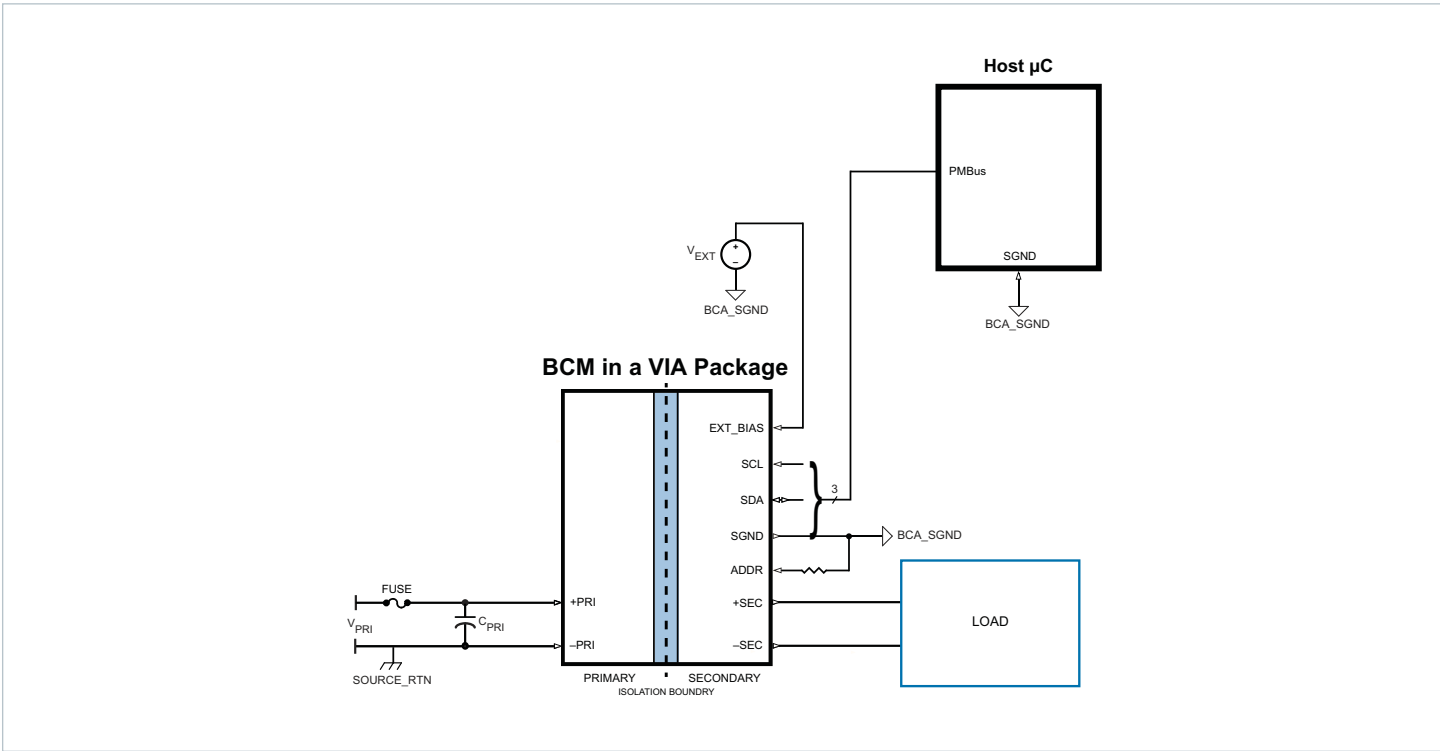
Host µC

PMBus

SGND

BCA_SGND

$V_{EXT}$

+

–

BCA_SGND

BCM in a VIA Package

EXT_BIAS

SCL

SDA

3

SGND

BCA_SGND

ADDR

+SEC

–SEC

LOAD

FUSE

+PRI

$V_{PRI}$

$C_{PRI}$

–PRI

SOURCE_RTN

PRIMARY

SECONDARY

ISOLATION BOUNDRY